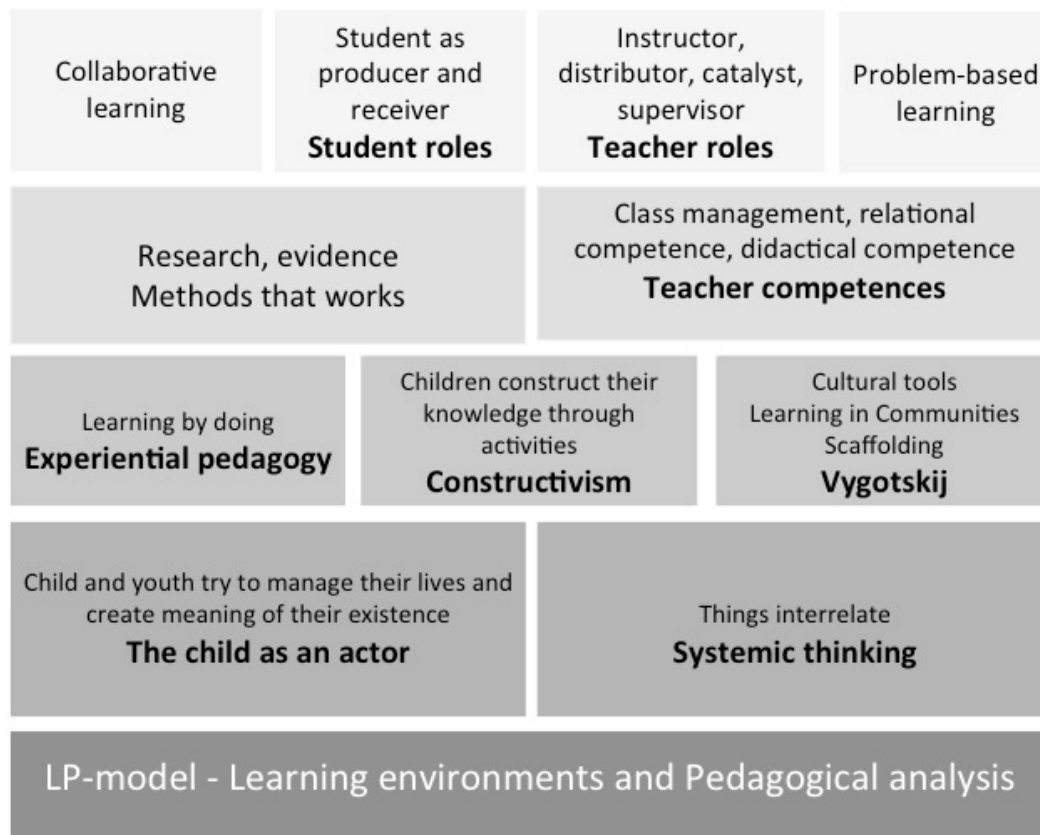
Collaborative learning

Student as producer and receiver
**Student roles**

Instructor, distributor, catalyst, supervisor
**Teacher roles**

Problem-based learning

Research, evidence
Methods that works

Class management, relational competence, didactical competence
**Teacher competences**

Learning by doing
**Experiential pedagogy**

Children construct their knowledge through activities
**Constructivism**

Cultural tools
Learning in Communities
Scaffolding
**Vygotskij**

Child and youth try to manage their lives and create meaning of their existence
**The child as an actor**

Things interrelate
**Systemic thinking**

LP-model - Learning environments and Pedagogical analysis